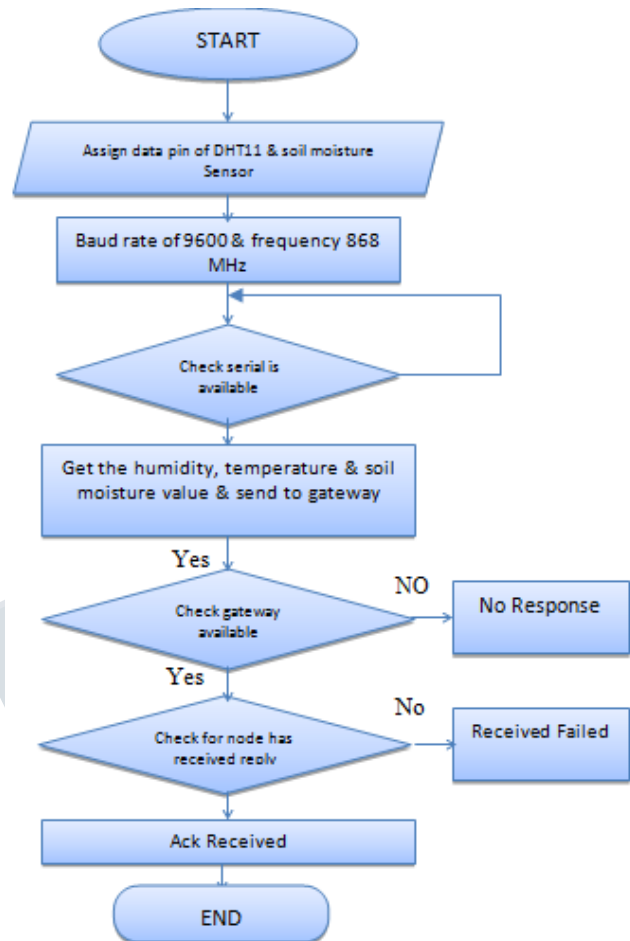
START

Assign data pin of DHT11 & soil moisture Sensor

Baud rate of 9600 & frequency 868 MHz

Check serial is available

Get the humidity, temperature & soil moisture value & send to gateway

Yes

Check gateway available

NO

No Response

Yes

Check for node has received reply

No

Received Failed

Ack Received

END